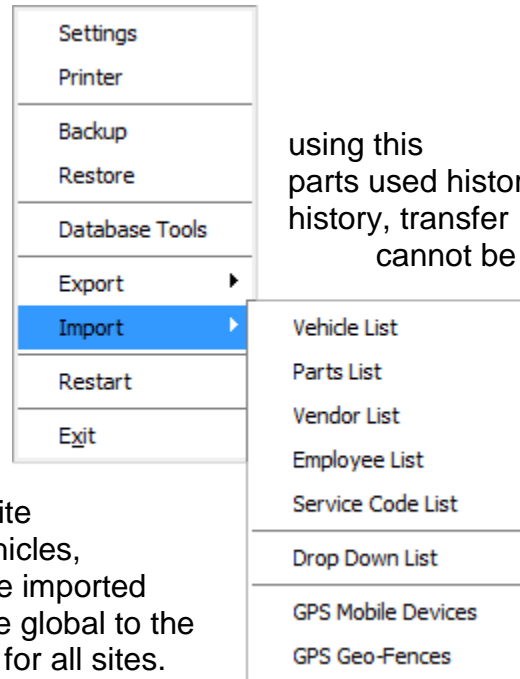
Settings
Printer
Backup
Restore
Database Tools
Export
Import
Restart
Exit

using this
parts used histor
history, transfer
cannot be

Vehicle List
Parts List
Vendor List
Employee List
Service Code List
Drop Down List
GPS Mobile Devices
GPS Geo-Fences

ite
hicles,
e imported
e global to the
for all sites.